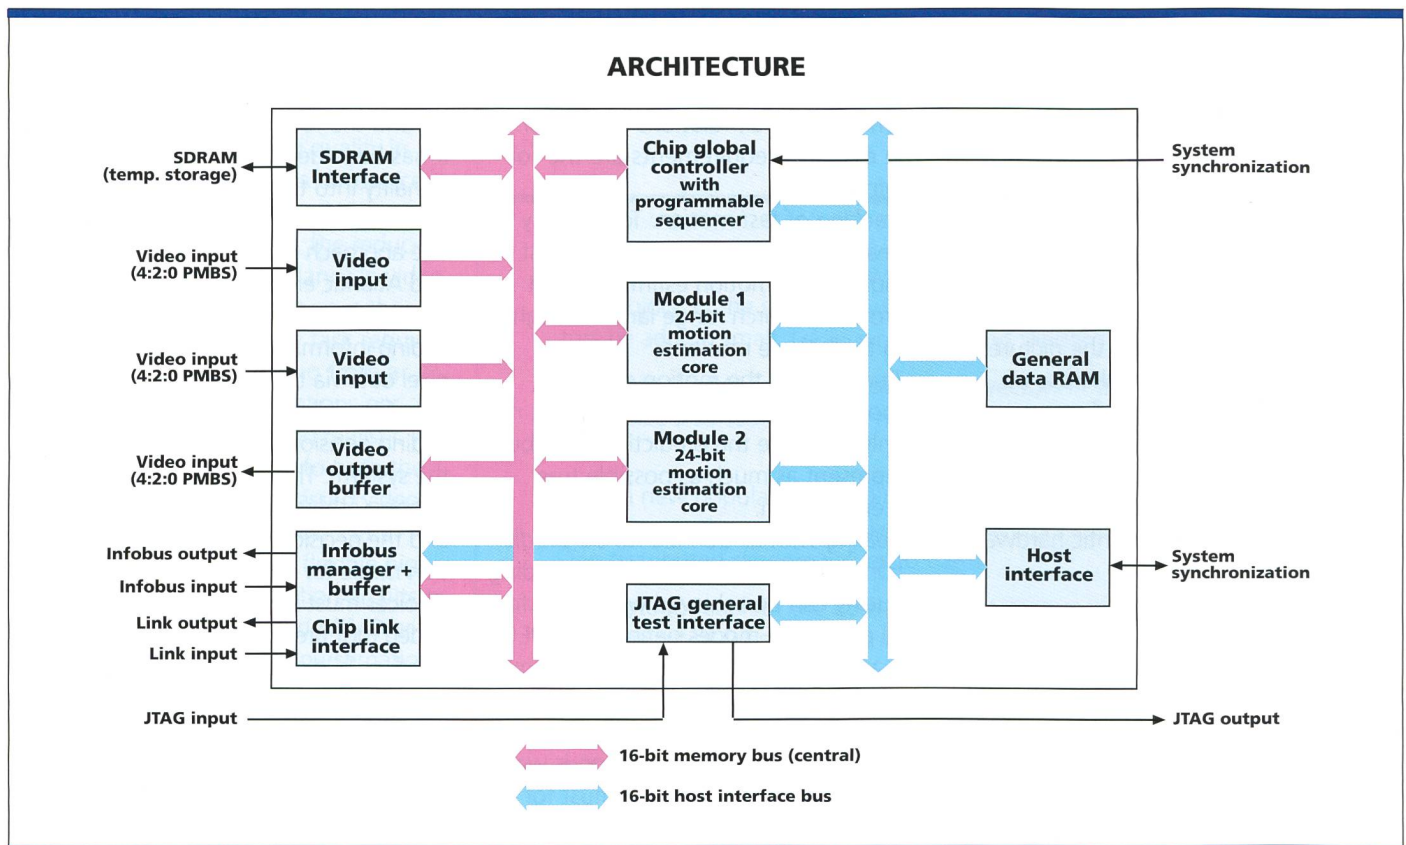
ARCHITECTURE

SDRAM (temp. storage)

SDRAM Interface

Chip global controller with programmable sequencer

System synchronization

Video input (4:2:0 PMBS)

Video input

Module 1 24-bit motion estimation core

Video input (4:2:0 PMBS)

Video input

General data RAM

Video input (4:2:0 PMBS)

Video output buffer

Module 2 24-bit motion estimation core

Infobus output

Infobus input

Infobus manager + buffer

Host interface

System synchronization

Link output

Link input

Chip link interface

JTAG general test interface

JTAG input

JTAG output

16-bit memory bus (central)

16-bit host interface bus